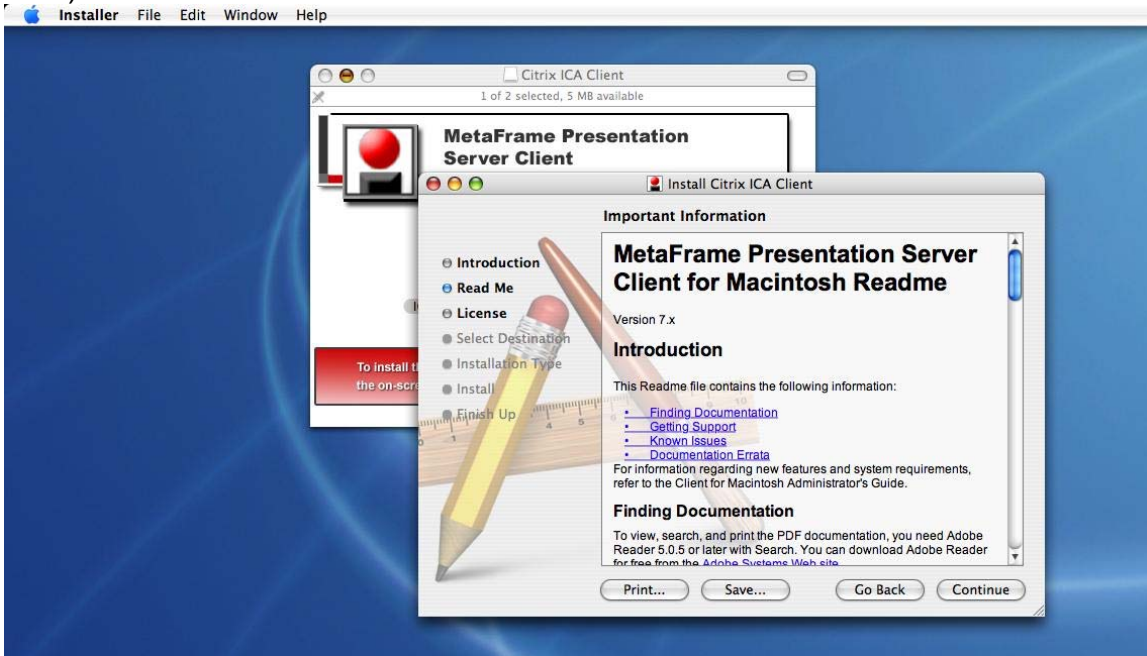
Installer File Edit Window Help

Citrix ICA Client
1 of 2 selected, 5 MB available

MetaFrame Presentation Server Client

To install t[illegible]
the on-scr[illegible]

Install Citrix ICA Client

Important Information

Introduction
Read Me
License
Select Destination
Installation Type
Install
Finish Up

MetaFrame Presentation Server Client for Macintosh Readme

Version 7.x

Introduction

This Readme file contains the following information:

• Finding Documentation
• Getting Support
• Known Issues
• Documentation Errata

For information regarding new features and system requirements, refer to the Client for Macintosh Administrator's Guide.

Finding Documentation

To view, search, and print the PDF documentation, you need Adobe Reader 5.0.5 or later with Search. You can download Adobe Reader for free from the Adobe Systems Web site

Print... Save... Go Back Continue